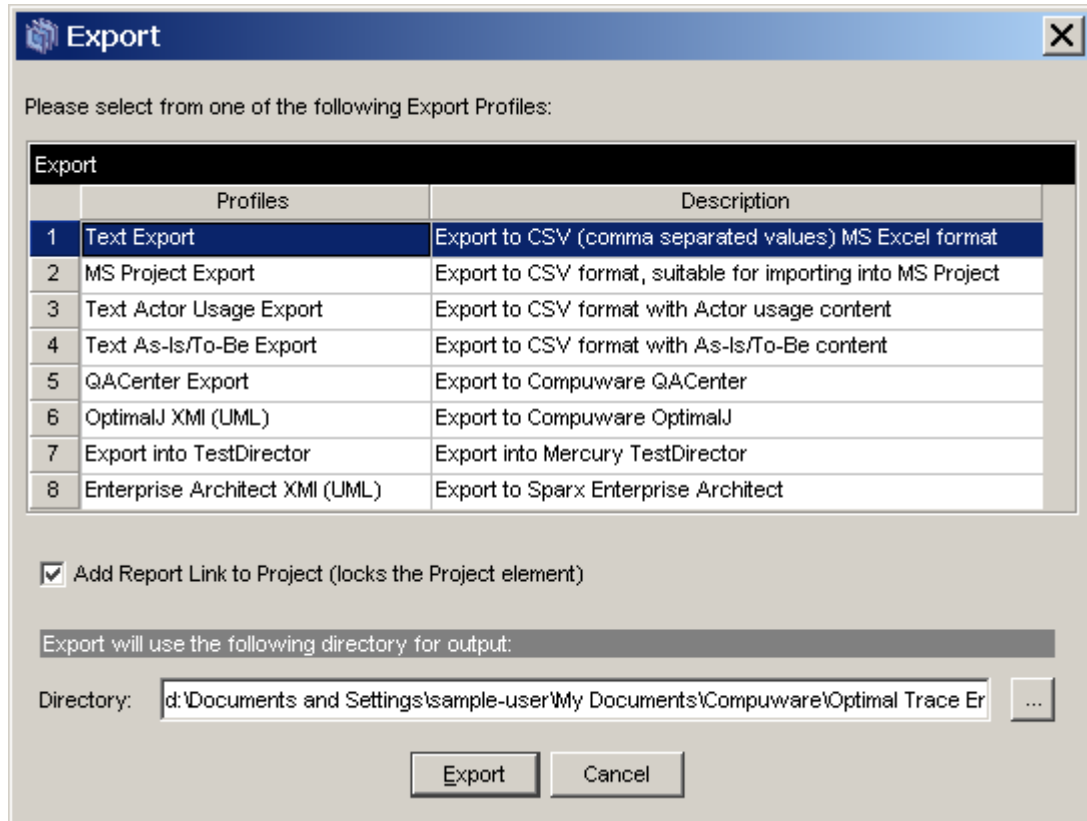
Export

Please select from one of the following Export Profiles:

Export

| | Profiles | Description |
|---|---|---|
| 1 | Text Export | Export to CSV (comma separated values) MS Excel format |
| 2 | MS Project Export | Export to CSV format, suitable for importing into MS Project |
| 3 | Text Actor Usage Export | Export to CSV format with Actor usage content |
| 4 | Text As-Is/To-Be Export | Export to CSV format with As-Is/To-Be content |
| 5 | QACenter Export | Export to Compuware QACenter |
| 6 | OptimalJ XMI (UML) | Export to Compuware OptimalJ |
| 7 | Export into TestDirector | Export into Mercury TestDirector |
| 8 | Enterprise Architect XMI (UML) | Export to Sparx Enterprise Architect |

Add Report Link to Project (locks the Project element)

Export will use the following directory for output:

Directory: d:\Documents and Settings\sample-user\My Documents\Compuware\Optimal Trace Er ...

Export Cancel